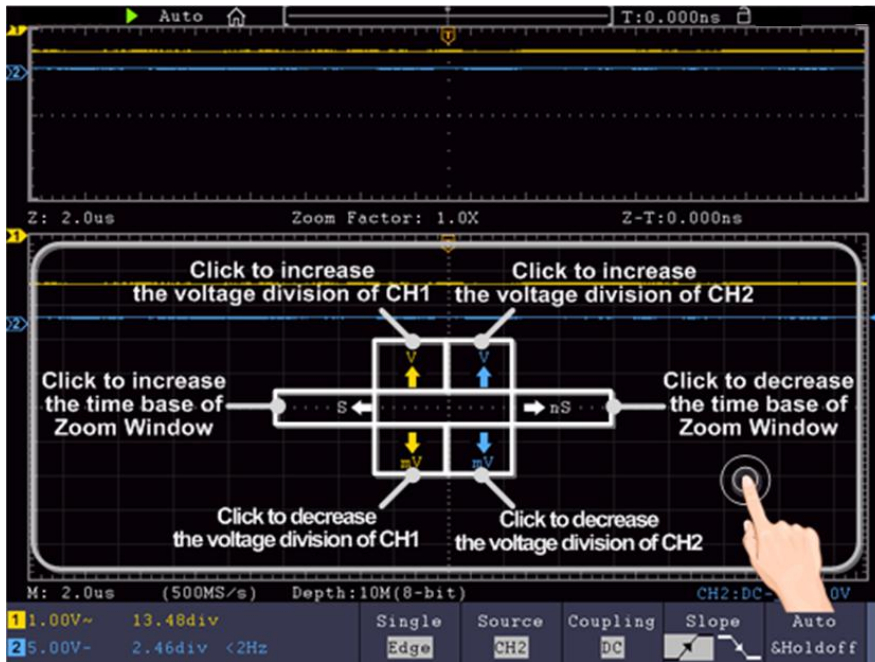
Auto T:0.000ns

Z: 2.0us Zoom Factor: 1.0X Z-T:0.000ns

Click to increase the voltage division of CH1

Click to increase the voltage division of CH2

V V

Click to increase the time base of Zoom Window

S nS

Click to decrease the time base of Zoom Window

mV mV

Click to decrease the voltage division of CH1

Click to decrease the voltage division of CH2

M: 2.0us (500MS/s) Depth:10M(8-bit) CH2:DC-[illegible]0V

1 1.00V~ 13.48div

2 5.00V- 2.46div <2Hz

Single Edge

Source CH2

Coupling DC

Slope

Auto &Holdoff